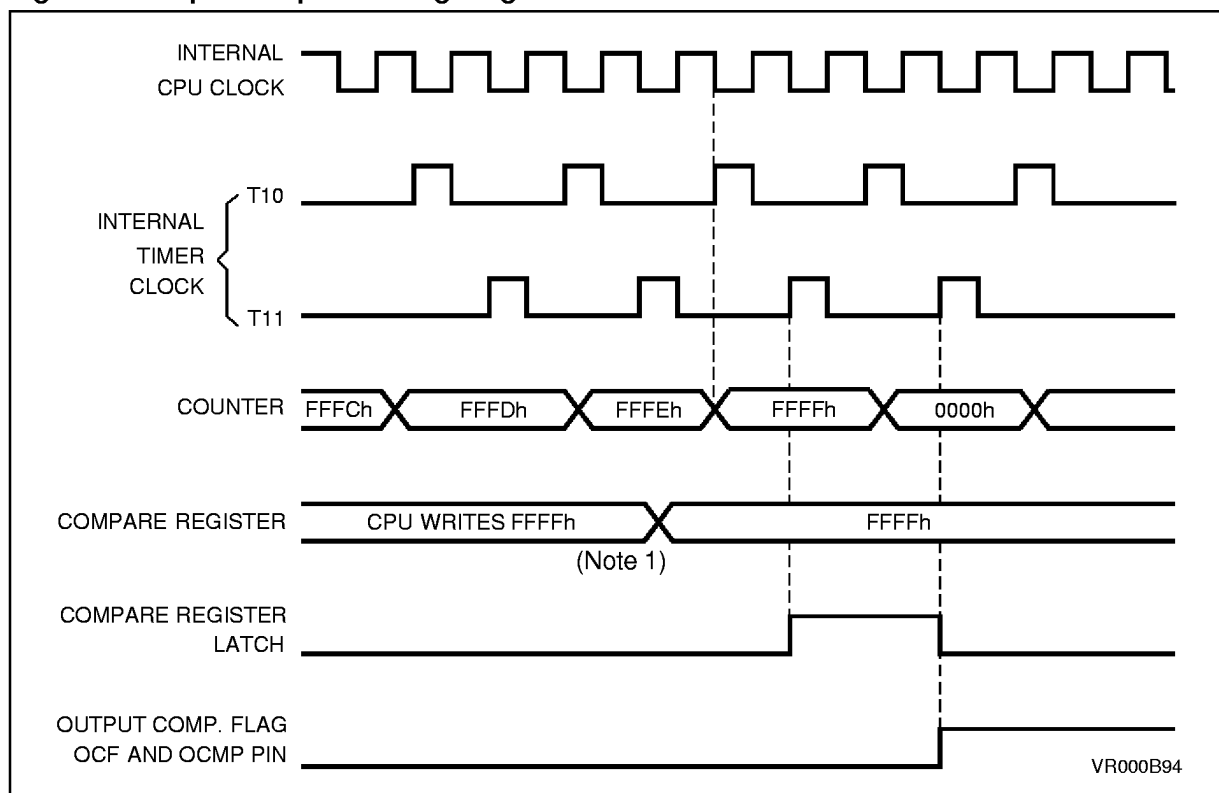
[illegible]

INTERNAL CPU CLOCK

T10

INTERNAL TIMER CLOCK

T11

COUNTER

FFFCh

FFFDh

FFFEh

FFFFh

0000h

COMPARE REGISTER

CPU WRITES FFFFh

(Note 1)

FFFFh

COMPARE REGISTER LATCH

OUTPUT COMP. FLAG OCF AND OCMP PIN

VR000B94